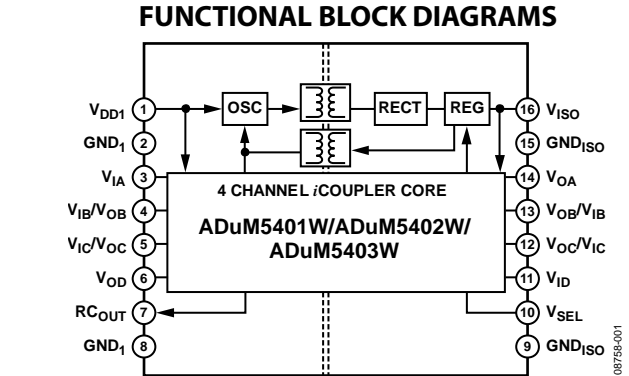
FUNCTIONAL BLOCK DIAGRAMS

$V_{DD1}$ 1
$GND_1$ 2
$V_{IA}$ 3
$V_{IB}/V_{OB}$ 4
$V_{IC}/V_{OC}$ 5
$V_{OD}$ 6
$RC_{OUT}$ 7
$GND_1$ 8

OSC
RECT
REG

4 CHANNEL *i*COUPLER CORE

ADuM5401W/ADuM5402W/ ADuM5403W

16 $V_{ISO}$
15 $GND_{ISO}$
14 $V_{OA}$
13 $V_{OB}/V_{IB}$
12 $V_{OC}/V_{IC}$
11 $V_{ID}$
10 $V_{SEL}$
9 $GND_{ISO}$

08758-001